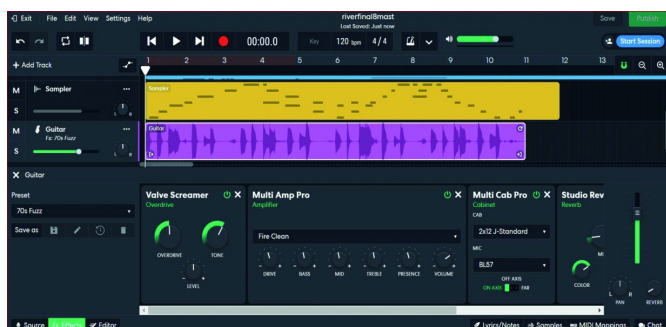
Exit File Edit View Settings Help

riverfinal8mast
Last Saved: Just now

Save Publish

00:00.0 Key 120 bpm 4/4

Start Session

+ Add Track

1 2 3 4 5 6 7 8 9 10 11 12 13

M Sampler
S

M Guitar
Fx: 70s Fuzz
S

Sampler

Guitar

L R

L R

✕ Guitar

Preset

70s Fuzz

Save as

Valve Screamer
Overdrive

OVERDRIVE

TONE

LEVEL

Multi Amp Pro
Amplifier

Fire Clean

DRIVE BASS MID TREBLE PRESENCE VOLUME

Multi Cab Pro
Cabinet

CAB

2x12 J-Standard

MIC

BL57

OFF AXIS

ON AXIS FAR

Studio Rev
Reverb

COLOR

PAN

REVERB

Source Fx Effects Editor

Lyrics/Notes Samples MIDI Mappings Chat